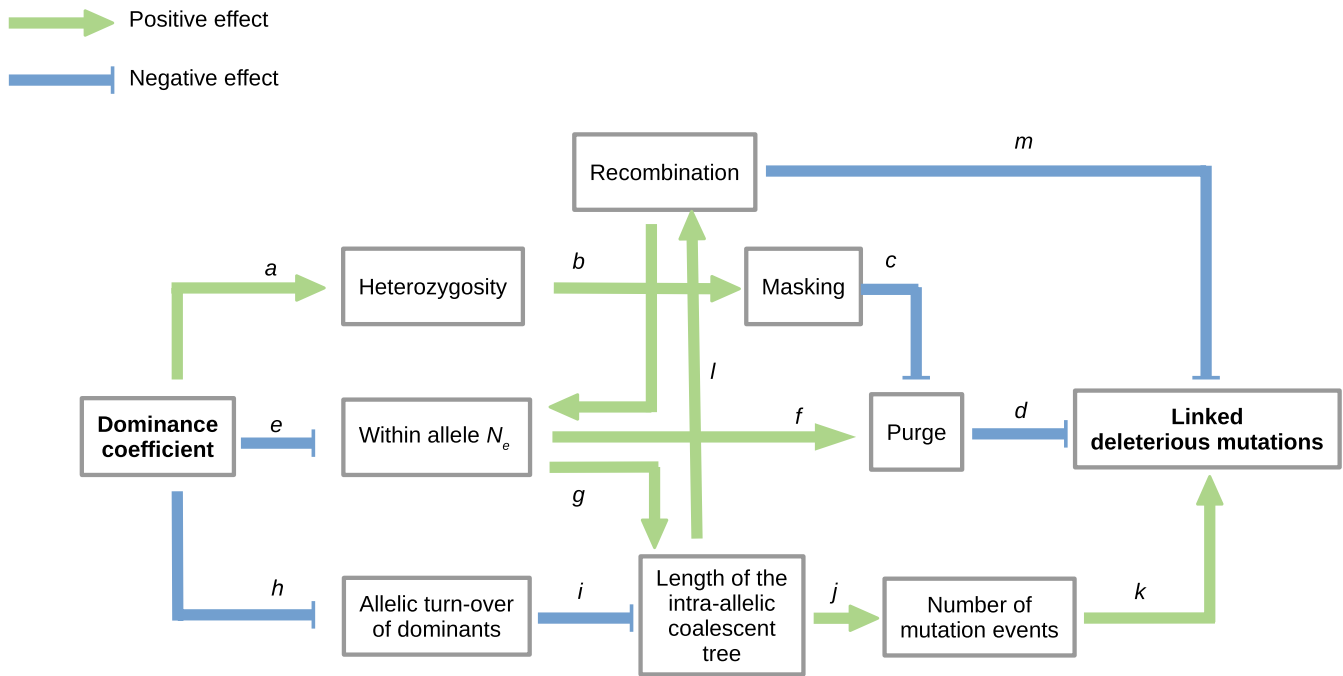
Positive effect

Negative effect

Recombination

m

a

Heterozygosity

b

Masking

c

l

Dominance coefficient

e

Within allele $N_e$

f

Purge

d

Linked deleterious mutations

g

h

Allelic turn-over of dominants

i

Length of the intra-allelic coalescent tree

j

Number of mutation events

k